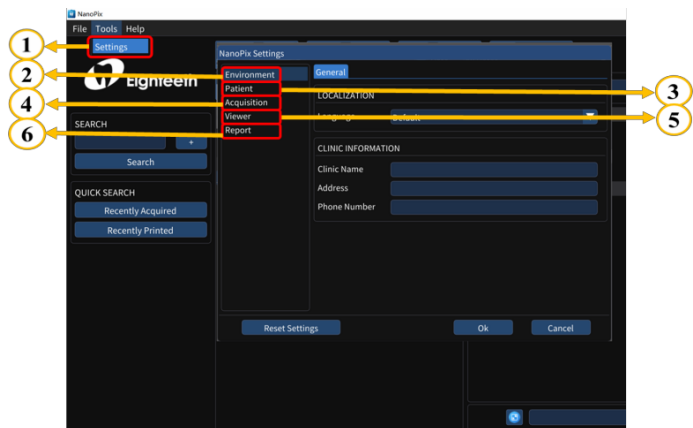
NanoPix

File Tools Help

Settings

1

2

3

4

5

6

Eighteeth

NanoPix Settings

Environment

Patient

Acquisition

Viewer

Report

General

LOCALIZATION

Language Default

CLINIC INFORMATION

Clinic Name

Address

Phone Number

SEARCH

+

Search

QUICK SEARCH

Recently Acquired

Recently Printed

Reset Settings

Ok

Cancel